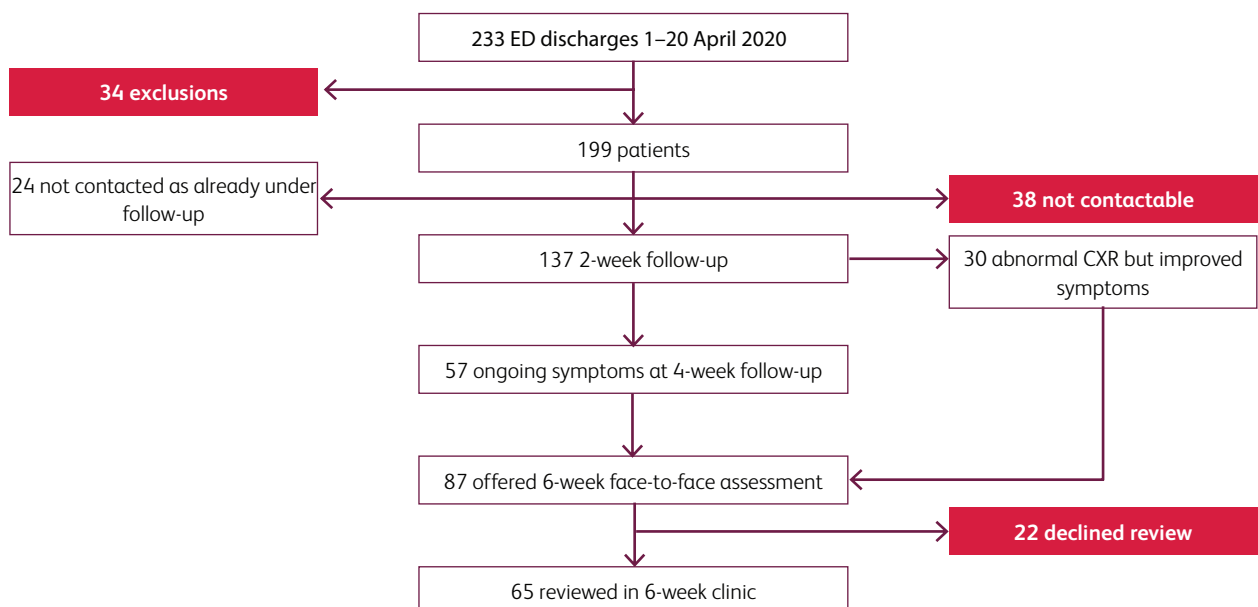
233 ED discharges 1–20 April 2020

34 exclusions

199 patients

24 not contacted as already under follow-up

38 not contactable

137 2-week follow-up

30 abnormal CXR but improved symptoms

57 ongoing symptoms at 4-week follow-up

87 offered 6-week face-to-face assessment

22 declined review

65 reviewed in 6-week clinic